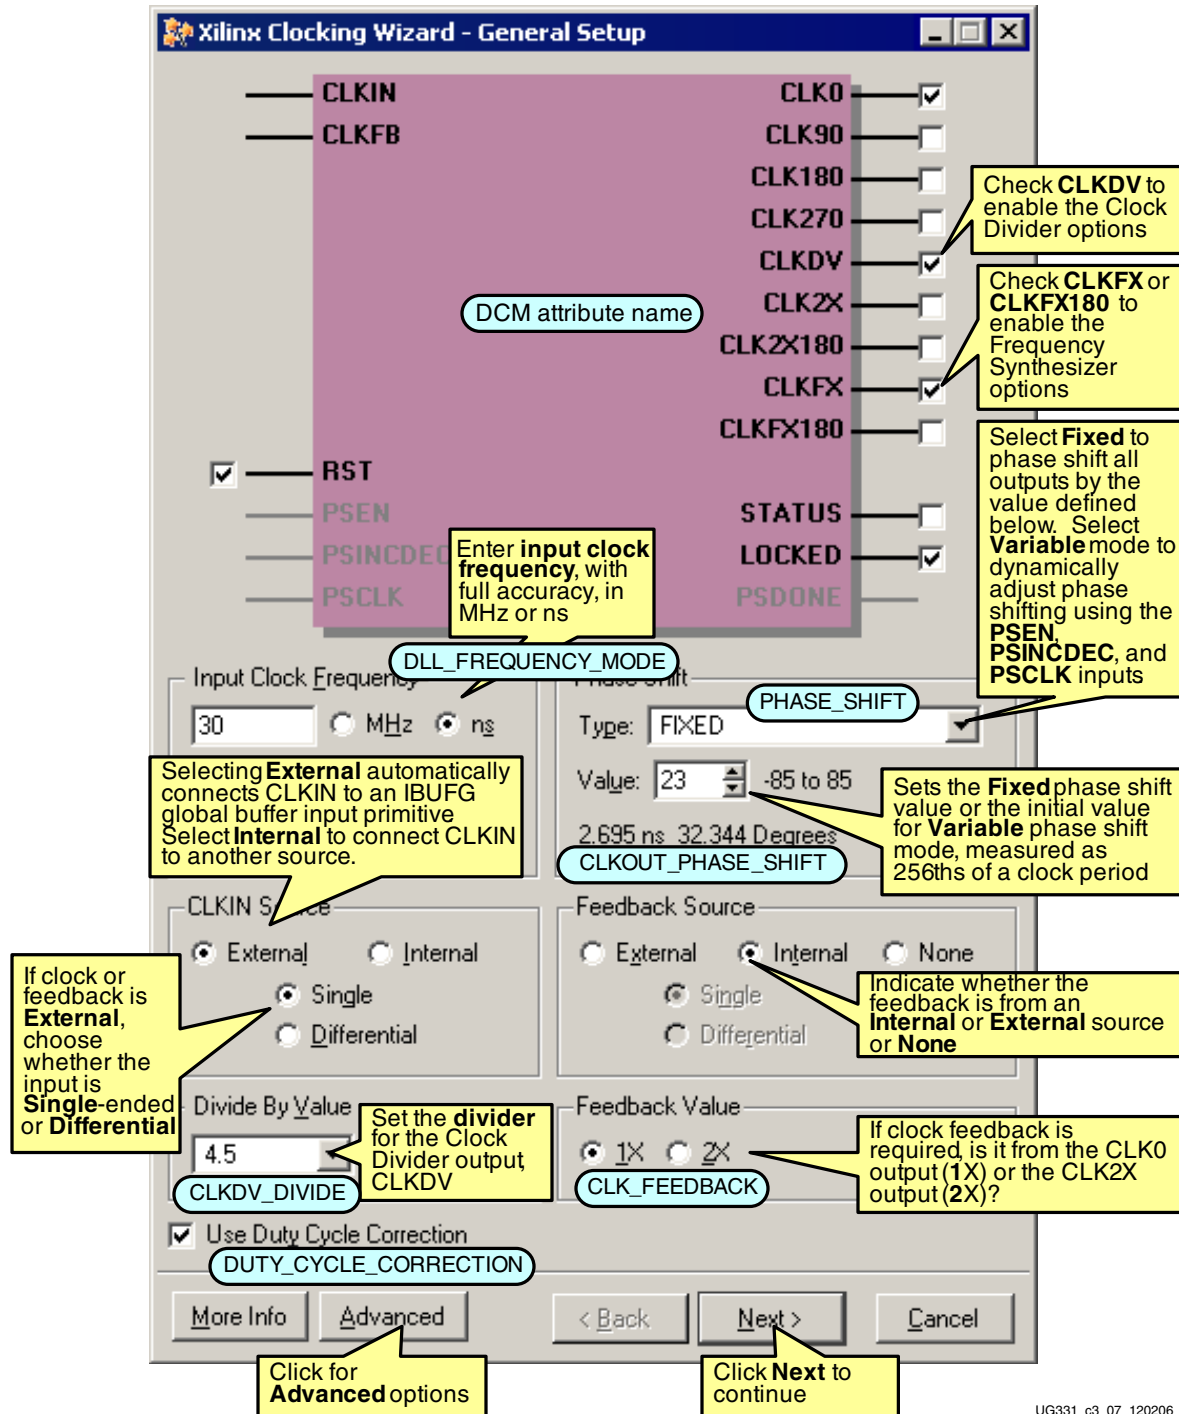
Xilinx Clocking Wizard - General Setup

CLKIN
CLKFB
CLK0
CLK90
CLK180
CLK270
CLKDV
CLK2X
CLK2X180
CLKFX
CLKFX180
RST
PSEN
PSINCDEC
PSCLK
STATUS
LOCKED
PSDONE

DCM attribute name

Check **CLKDV** to enable the Clock Divider options

Check **CLKFX** or **CLKFX180** to enable the Frequency Synthesizer options

Select **Fixed** to phase shift all outputs by the value defined below. Select **Variable** mode to dynamically adjust phase shifting using the **PSEN**, **PSINCDEC**, and **PSCLK** inputs

Enter **input clock frequency**, with full accuracy, in MHz or ns

DLL_FREQUENCY_MODE

Input Clock Frequency
30
MHz
ns

Phase Shift
PHASE_SHIFT
Type: FIXED
Value: 23 -85 to 85
2.695 ns 32.344 Degrees
CLKOUT_PHASE_SHIFT

Sets the **Fixed** phase shift value or the initial value for **Variable** phase shift mode, measured as 256ths of a clock period

Selecting **External** automatically connects CLKIN to an IBUFG global buffer input primitive Select **Internal** to connect CLKIN to another source.

CLKIN Source
External
Internal
Single
Differential

Feedback Source
External
Internal
None
Single
Differential

Indicate whether the feedback is from an **Internal** or **External** source or **None**

If clock or feedback is **External**, choose whether the input is **Single**-ended or **Differential**

Divide By Value
4.5
CLKDV_DIVIDE

Set the **divider** for the Clock Divider output, CLKDV

Feedback Value
1X
2X
CLK_FEEDBACK

If clock feedback is required, is it from the CLK0 output (**1**X) or the CLK2X output (**2**X)?

Use Duty Cycle Correction
DUTY_CYCLE_CORRECTION

More Info
Advanced
< Back
Next >
Cancel

Click for **Advanced** options

Click **Next** to continue

UG331_c3_07_120206